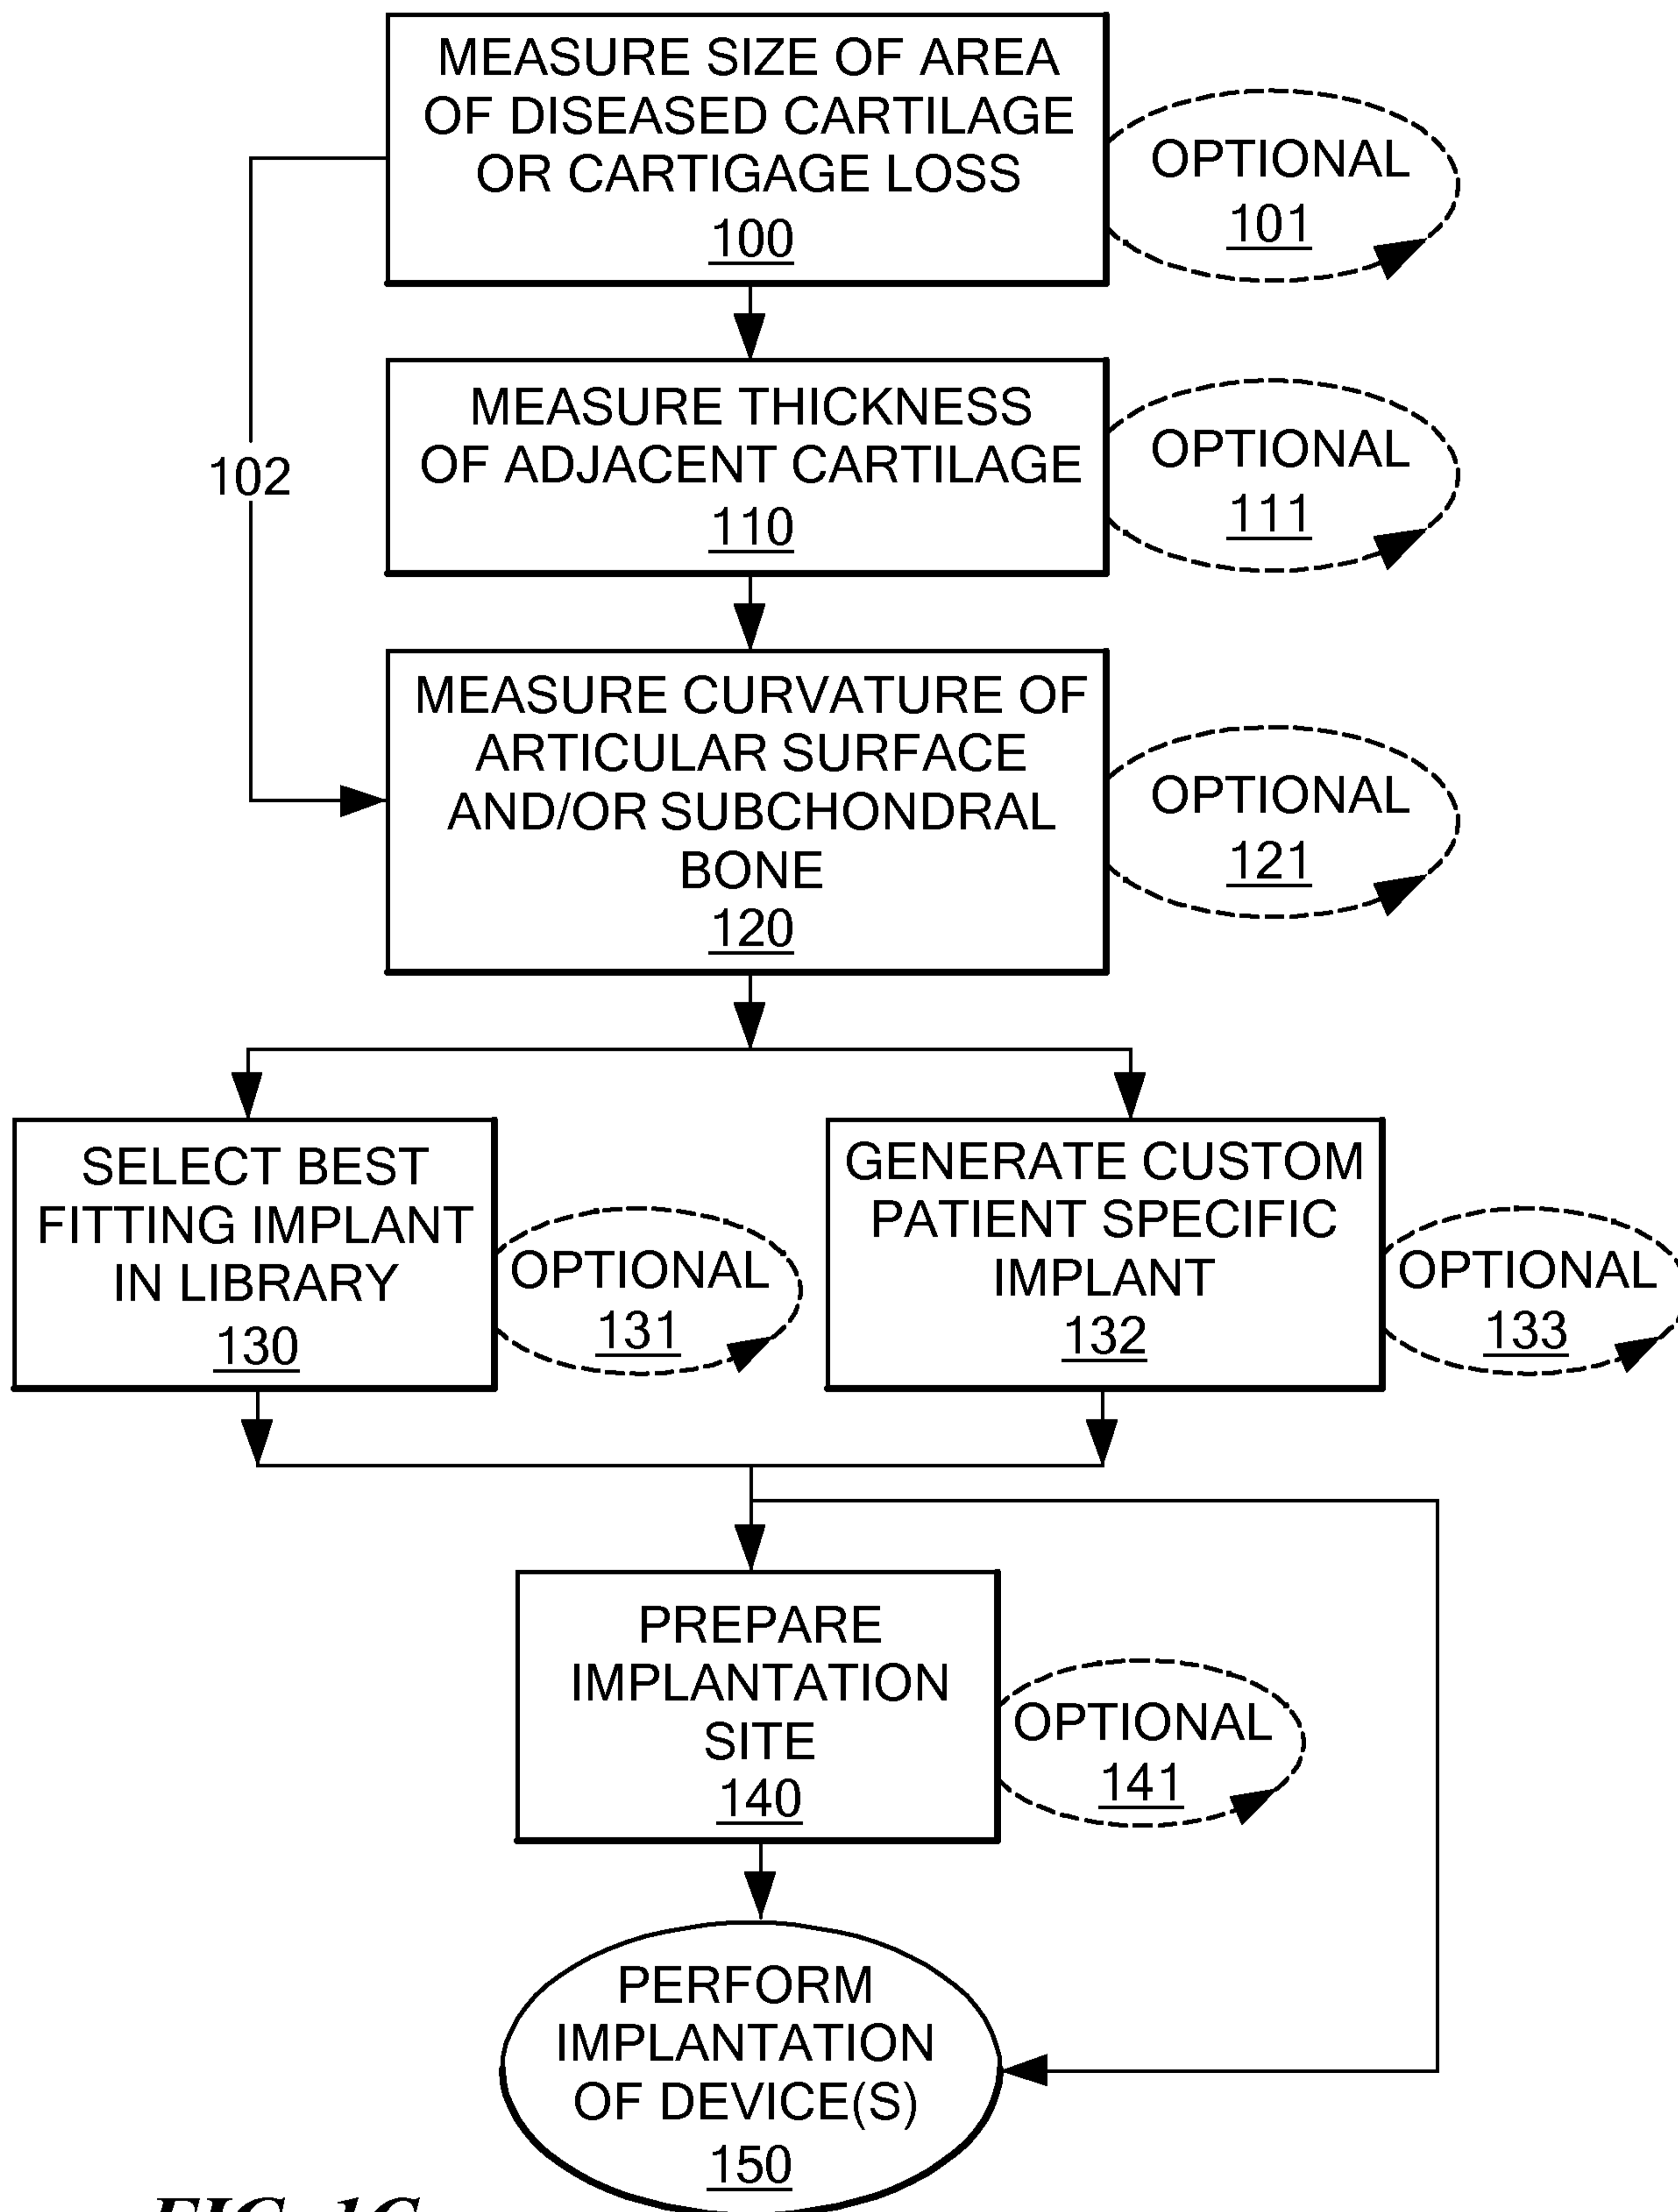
MEASURE SIZE OF AREA OF DISEASED CARTILAGE OR CARTIGAGE LOSS
100

OPTIONAL
101

102

MEASURE THICKNESS OF ADJACENT CARTILAGE
110

OPTIONAL
111

MEASURE CURVATURE OF ARTICULAR SURFACE AND/OR SUBCHONDRAL BONE
120

OPTIONAL
121

SELECT BEST FITTING IMPLANT IN LIBRARY
130

OPTIONAL
131

GENERATE CUSTOM PATIENT SPECIFIC IMPLANT
132

OPTIONAL
133

PREPARE IMPLANTATION SITE
140

OPTIONAL
141

PERFORM IMPLANTATION OF DEVICE(S)
150

FIG. 1C